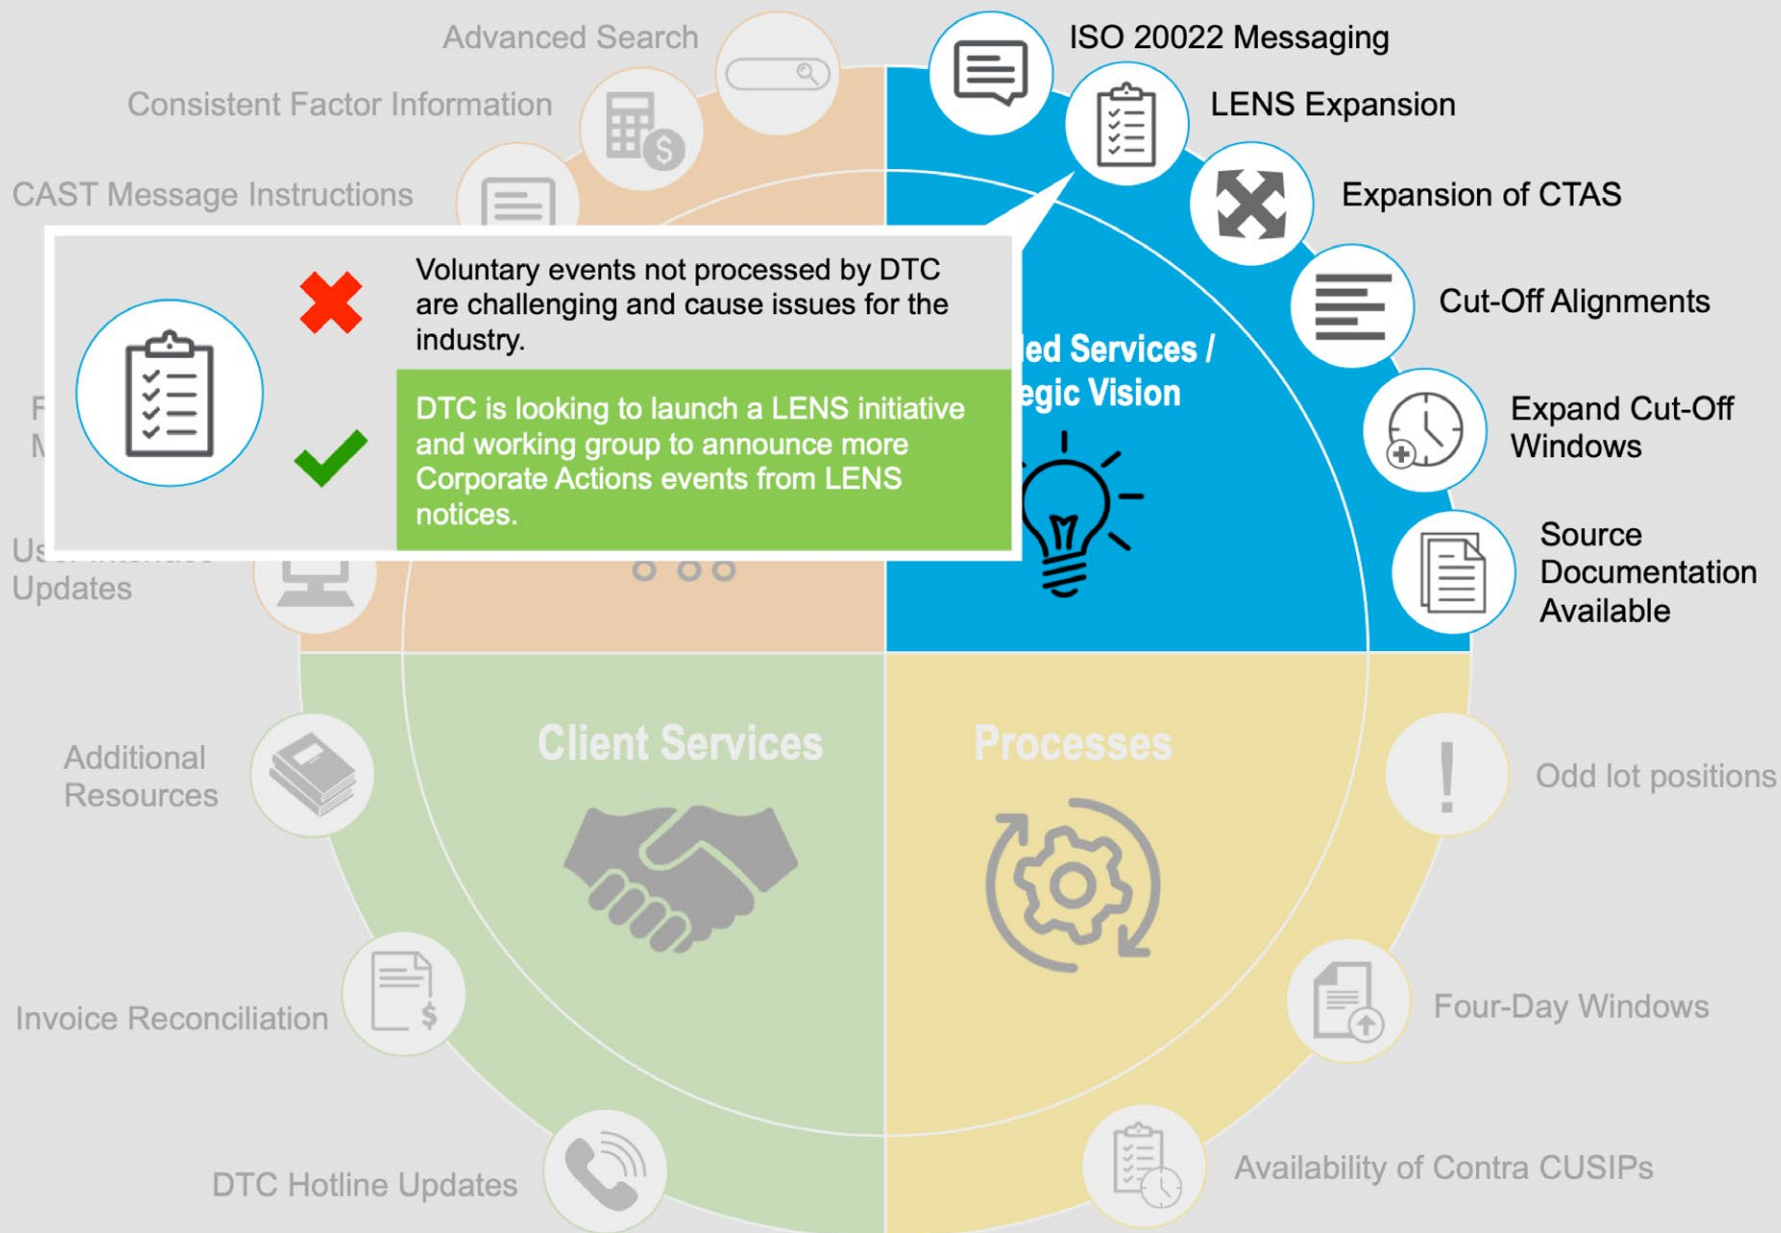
Advanced Search

Consistent Factor Information

CAST Message Instructions

ISO 20022 Messaging

LENS Expansion

Expansion of CTAS

Cut-Off Alignments

Expand Cut-Off Windows

Source Documentation Available

Voluntary events not processed by DTC are challenging and cause issues for the industry.

DTC is looking to launch a LENS initiative and working group to announce more Corporate Actions events from LENS notices.

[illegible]ed Services / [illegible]egic Vision

F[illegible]
M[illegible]

U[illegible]
Updates

Additional Resources

Client Services

Processes

Odd lot positions

Invoice Reconciliation

Four-Day Windows

DTC Hotline Updates

Availability of Contra CUSIPs